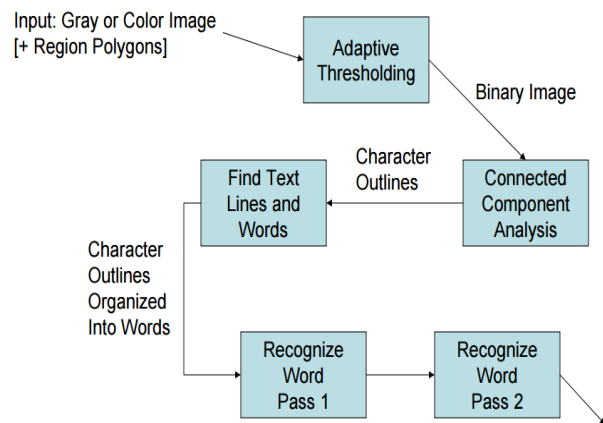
Input: Gray or Color Image
[+ Region Polygons]

Adaptive Thresholding

Binary Image

Character Outlines

Find Text Lines and Words

Connected Component Analysis

Character Outlines Organized Into Words

Recognize Word Pass 1

Recognize Word Pass 2